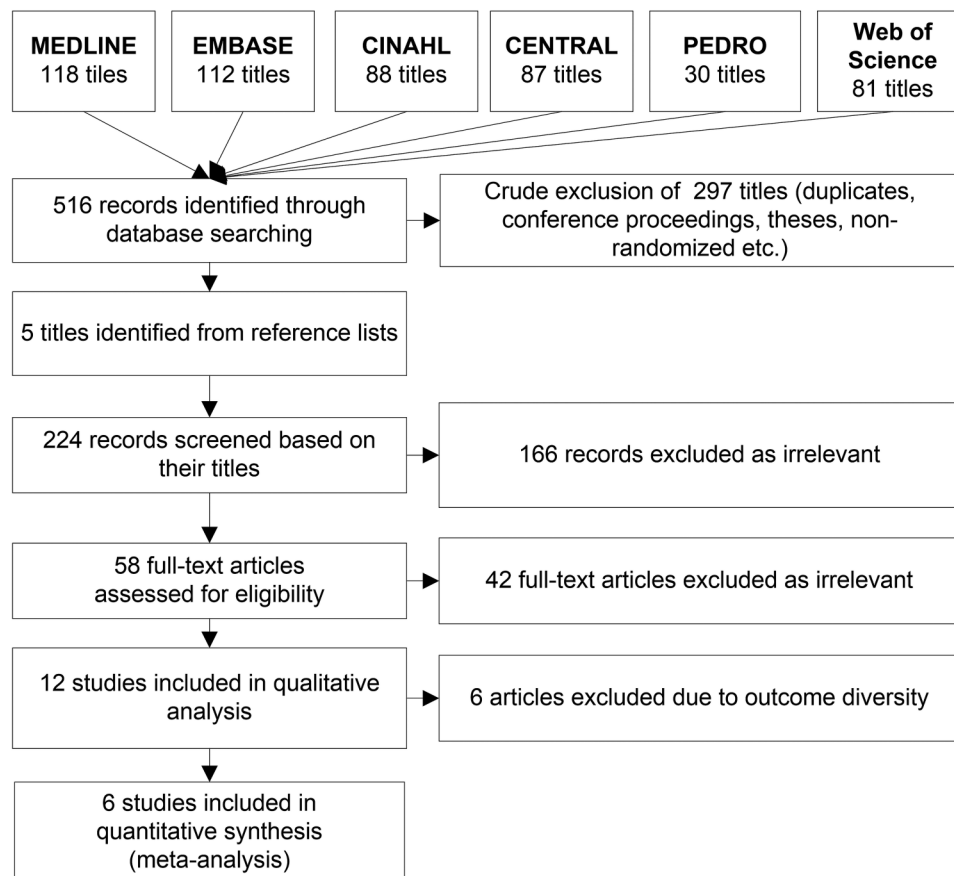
MEDLINE
118 titles

EMBASE
112 titles

CINAHL
88 titles

CENTRAL
87 titles

PEDRO
30 titles

Web of Science
81 titles

516 records identified through database searching

Crude exclusion of 297 titles (duplicates, conference proceedings, theses, non-randomized etc.)

5 titles identified from reference lists

224 records screened based on their titles

166 records excluded as irrelevant

58 full-text articles assessed for eligibility

42 full-text articles excluded as irrelevant

12 studies included in qualitative analysis

6 articles excluded due to outcome diversity

6 studies included in quantitative synthesis (meta-analysis)